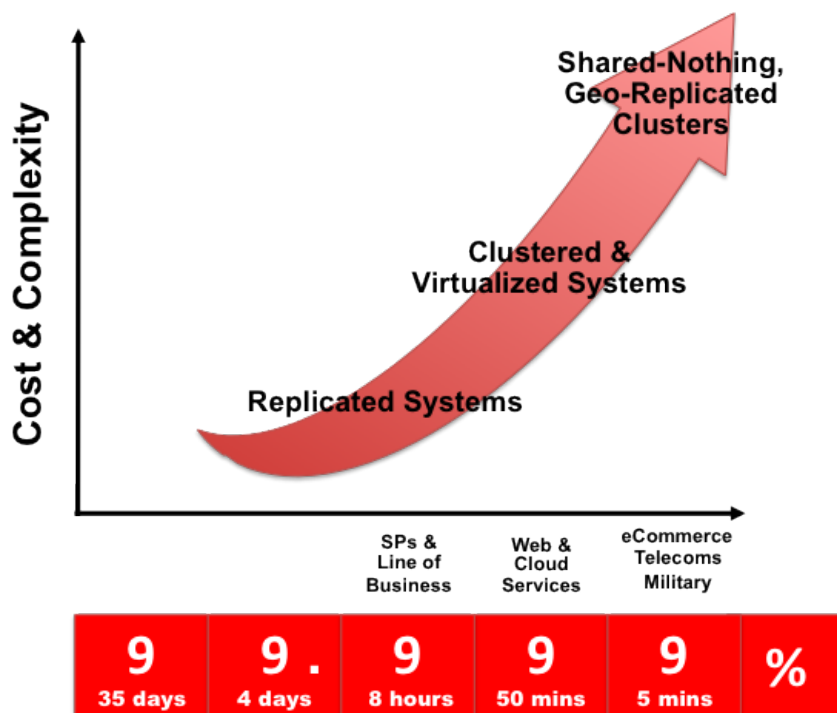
Cost & Complexity

Shared-Nothing, Geo-Replicated Clusters

Clustered & Virtualized Systems

Replicated Systems

SPs & Line of Business

Web & Cloud Services

eCommerce Telecoms Military

| 9 35 days | 9 . 4 days | 9 8 hours | 9 50 mins | 9 5 mins | % |
|---|---|---|---|---|---|